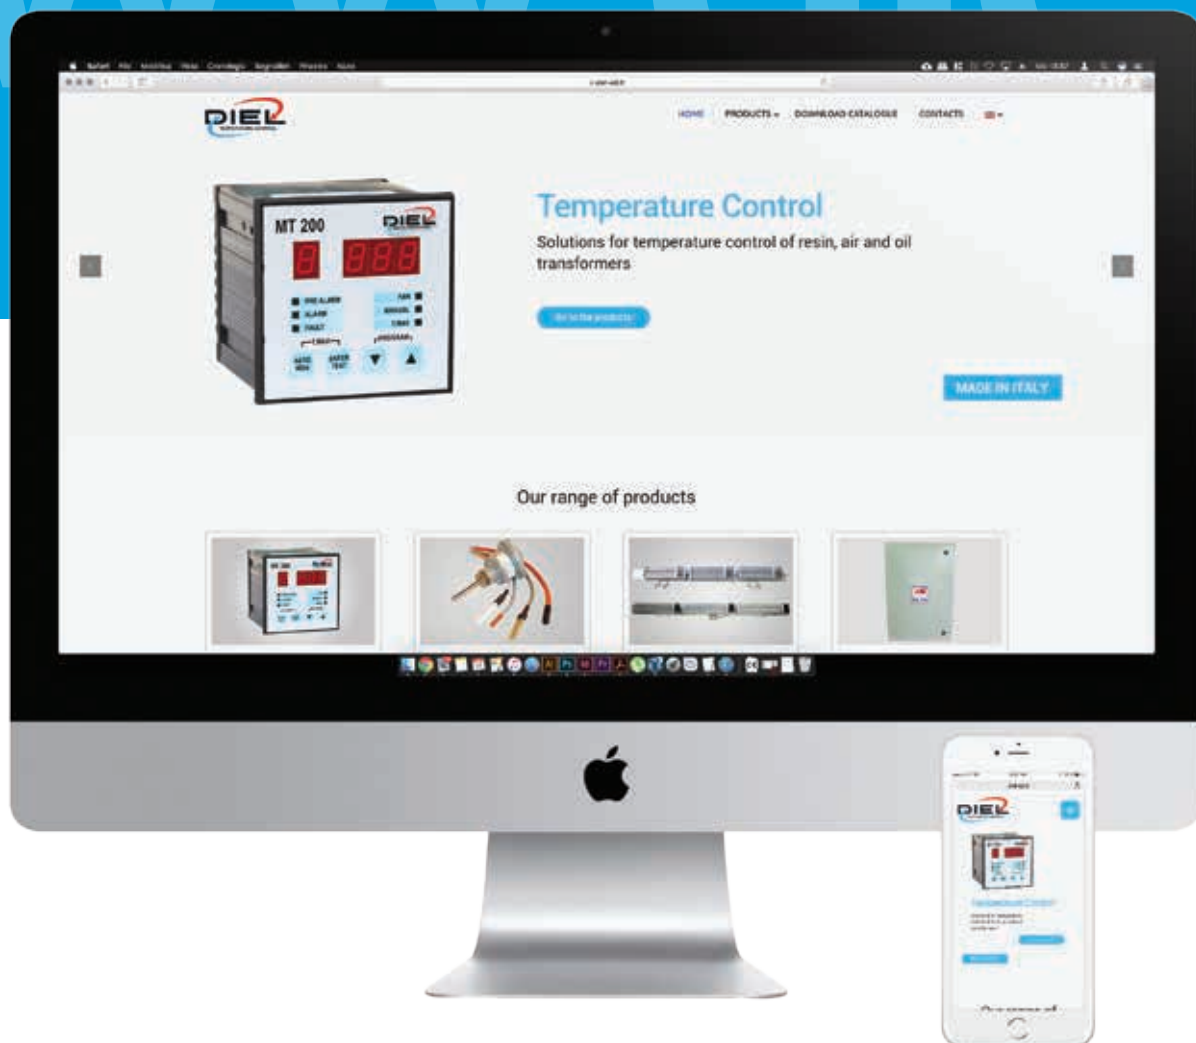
Safari File Modifica Vista Cronologia Segnalibri Finestra Aiuto

DIEL

HOME PRODUCTS DOWNLOAD CATALOGUE CONTACTS

MT 200 DIEL

888

PRE ALARM
ALARM
FAULT

FAN
MANUAL
CH

AUTO MAN
RESET TEST

Temperature Control

Solutions for temperature control of resin, air and oil transformers

Go to the products

MADE IN ITALY

Our range of products

DIEL

Temperature Control